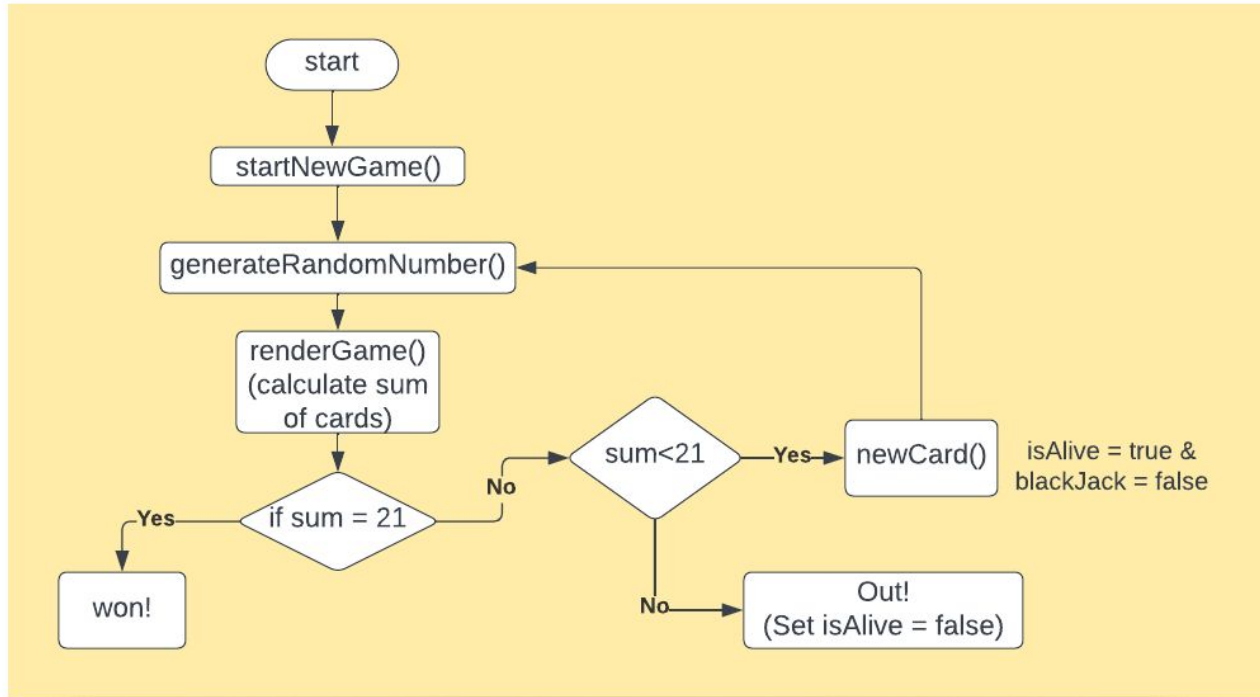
start

startNewGame()

generateRandomNumber()

renderGame() (calculate sum of cards)

if sum = 21

Yes

won!

No

sum<21

Yes

newCard()

isAlive = true & blackJack = false

No

Out! (Set isAlive = false)